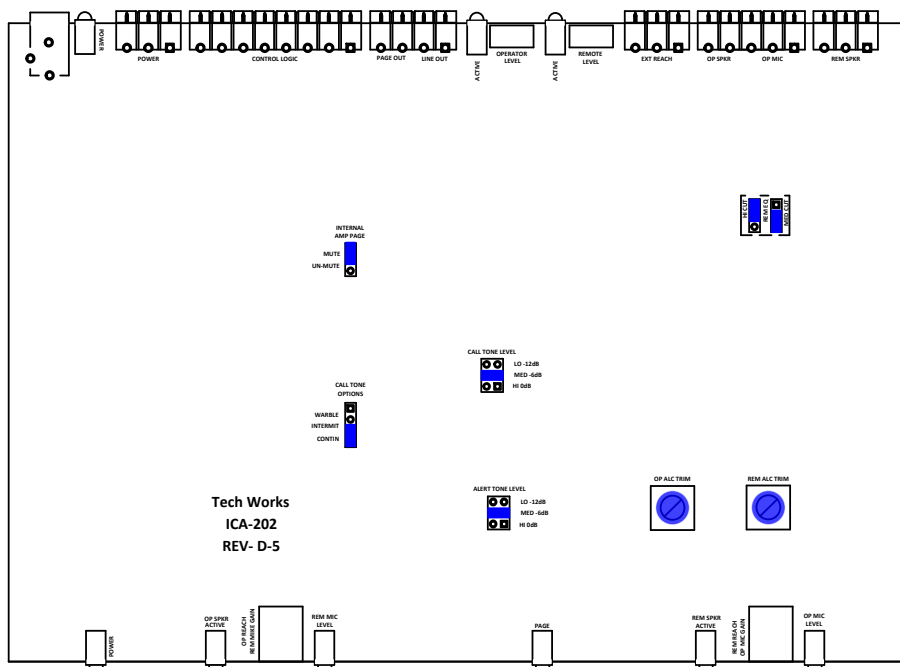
POWER
POWER
CONTROL LOGIC
PAGE OUT
LINE OUT
ACTIVE
OPERATOR LEVEL
ACTIVE
REMOTE LEVEL
EXT REACH
OP SPKR
OP MIC
REM SPKR

HI CUT
REM EQ
MID CUT

INTERNAL AMP PAGE
MUTE
UN-MUTE

CALL TONE LEVEL
LO -12dB
MED -6dB
HI 0dB

CALL TONE OPTIONS
WARBLE
INTERMIT
CONTIN

ALERT TONE LEVEL
LO -12dB
MED -6dB
HI 0dB

OP ALC TRIM
REM ALC TRIM

Tech Works
ICA-202
REV- D-5

POWER
OP SPKR ACTIVE
OP REACH REM MIKE GAIN
REM MIC LEVEL
PAGE
REM SPKR ACTIVE
REM REACH OP MIC GAIN
OP MIC LEVEL